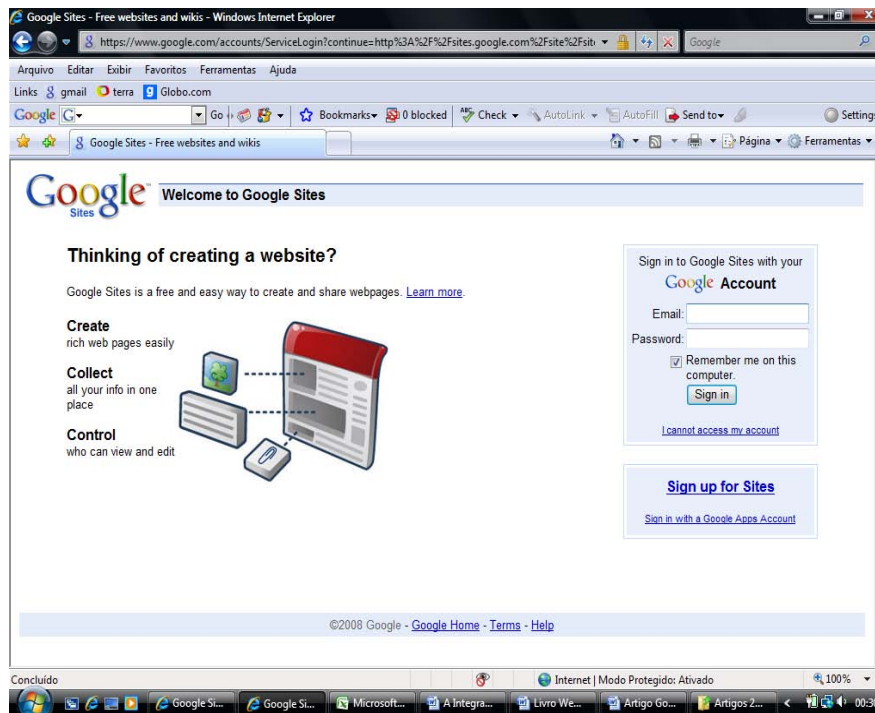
Google Sites - Free websites and wikis - Windows Internet Explorer

https://www.google.com/accounts/ServiceLogin?continue=http%3A%2F%2Fsites.google.com%2Fsite%2Fsit

Google

Arquivo Editar Exibir Favoritos Ferramentas Ajuda

Links gmail terra Globo.com

Google Go Bookmarks 0 blocked Check AutoLink AutoFill Send to Settings

Google Sites - Free websites and wikis

Página Ferramentas

Google Sites

Welcome to Google Sites

Thinking of creating a website?

Google Sites is a free and easy way to create and share webpages. Learn more.

Create
rich web pages easily

Collect
all your info in one place

Control
who can view and edit

Sign in to Google Sites with your Google Account

Email:

Password:

Remember me on this computer.

Sign in

I cannot access my account

Sign up for Sites

Sign in with a Google Apps Account

©2008 Google - Google Home - Terms - Help

Concluído

Internet | Modo Protegido: Ativado

100%

Google Si... Google Si... Microsoft... A Integra... Livro We... Artigo Go... Artigos 2... 00:3